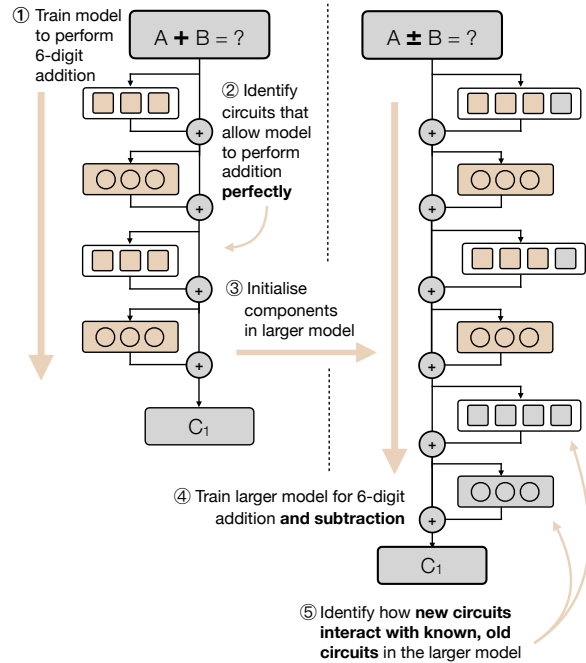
① Train model to perform 6-digit addition

A + B = ?

② Identify circuits that allow model to perform addition **perfectly**

+

+

+

+

$C_1$

③ Initialise components in larger model

A ± B = ?

+

+

+

+

+

+

④ Train larger model for 6-digit addition **and subtraction**

$C_1$

⑤ Identify how **new circuits interact with known, old circuits** in the larger model